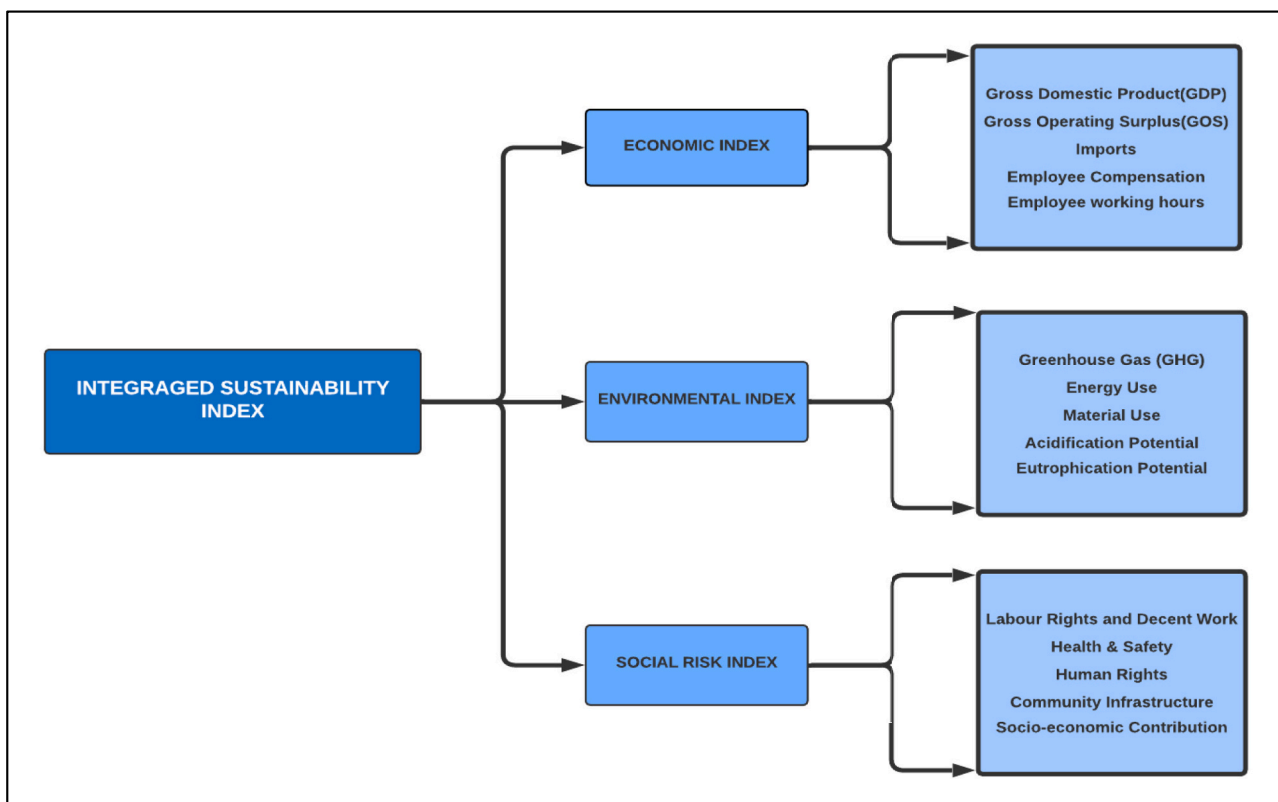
INTEGRAGED SUSTAINABILITY INDEX

ECONOMIC INDEX

Gross Domestic Product(GDP)
Gross Operating Surplus(GOS)
Imports
Employee Compensation
Employee working hours

ENVIRONMENTAL INDEX

Greenhouse Gas (GHG)
Energy Use
Material Use
Acidification Potential
Eutrophication Potential

SOCIAL RISK INDEX

Labour Rights and Decent Work
Health & Safety
Human Rights
Community Infrastructure
Socio-economic Contribution